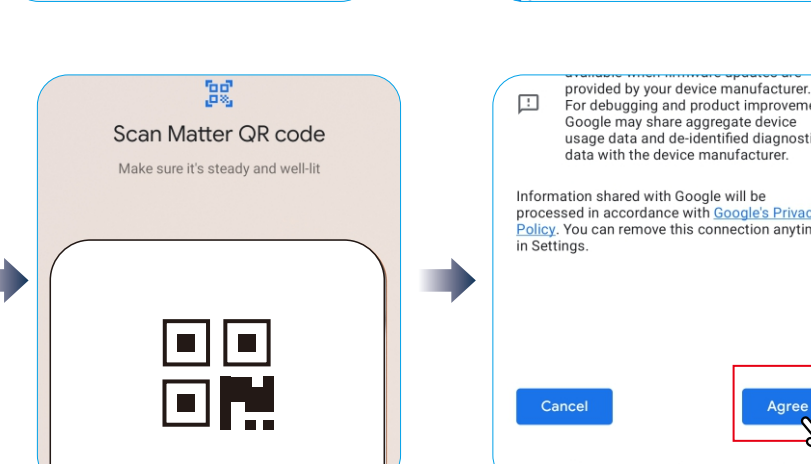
Scan Matter QR code

Make sure it's steady and well-lit

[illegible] provided by your device manufacturer. For debugging and product improveme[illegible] Google may share aggregate device usage data and de-identified diagnosti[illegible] data with the device manufacturer.

Information shared with Google will be processed in accordance with Google's Privac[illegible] Policy. You can remove this connection anytim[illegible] in Settings.

Cancel

Agree